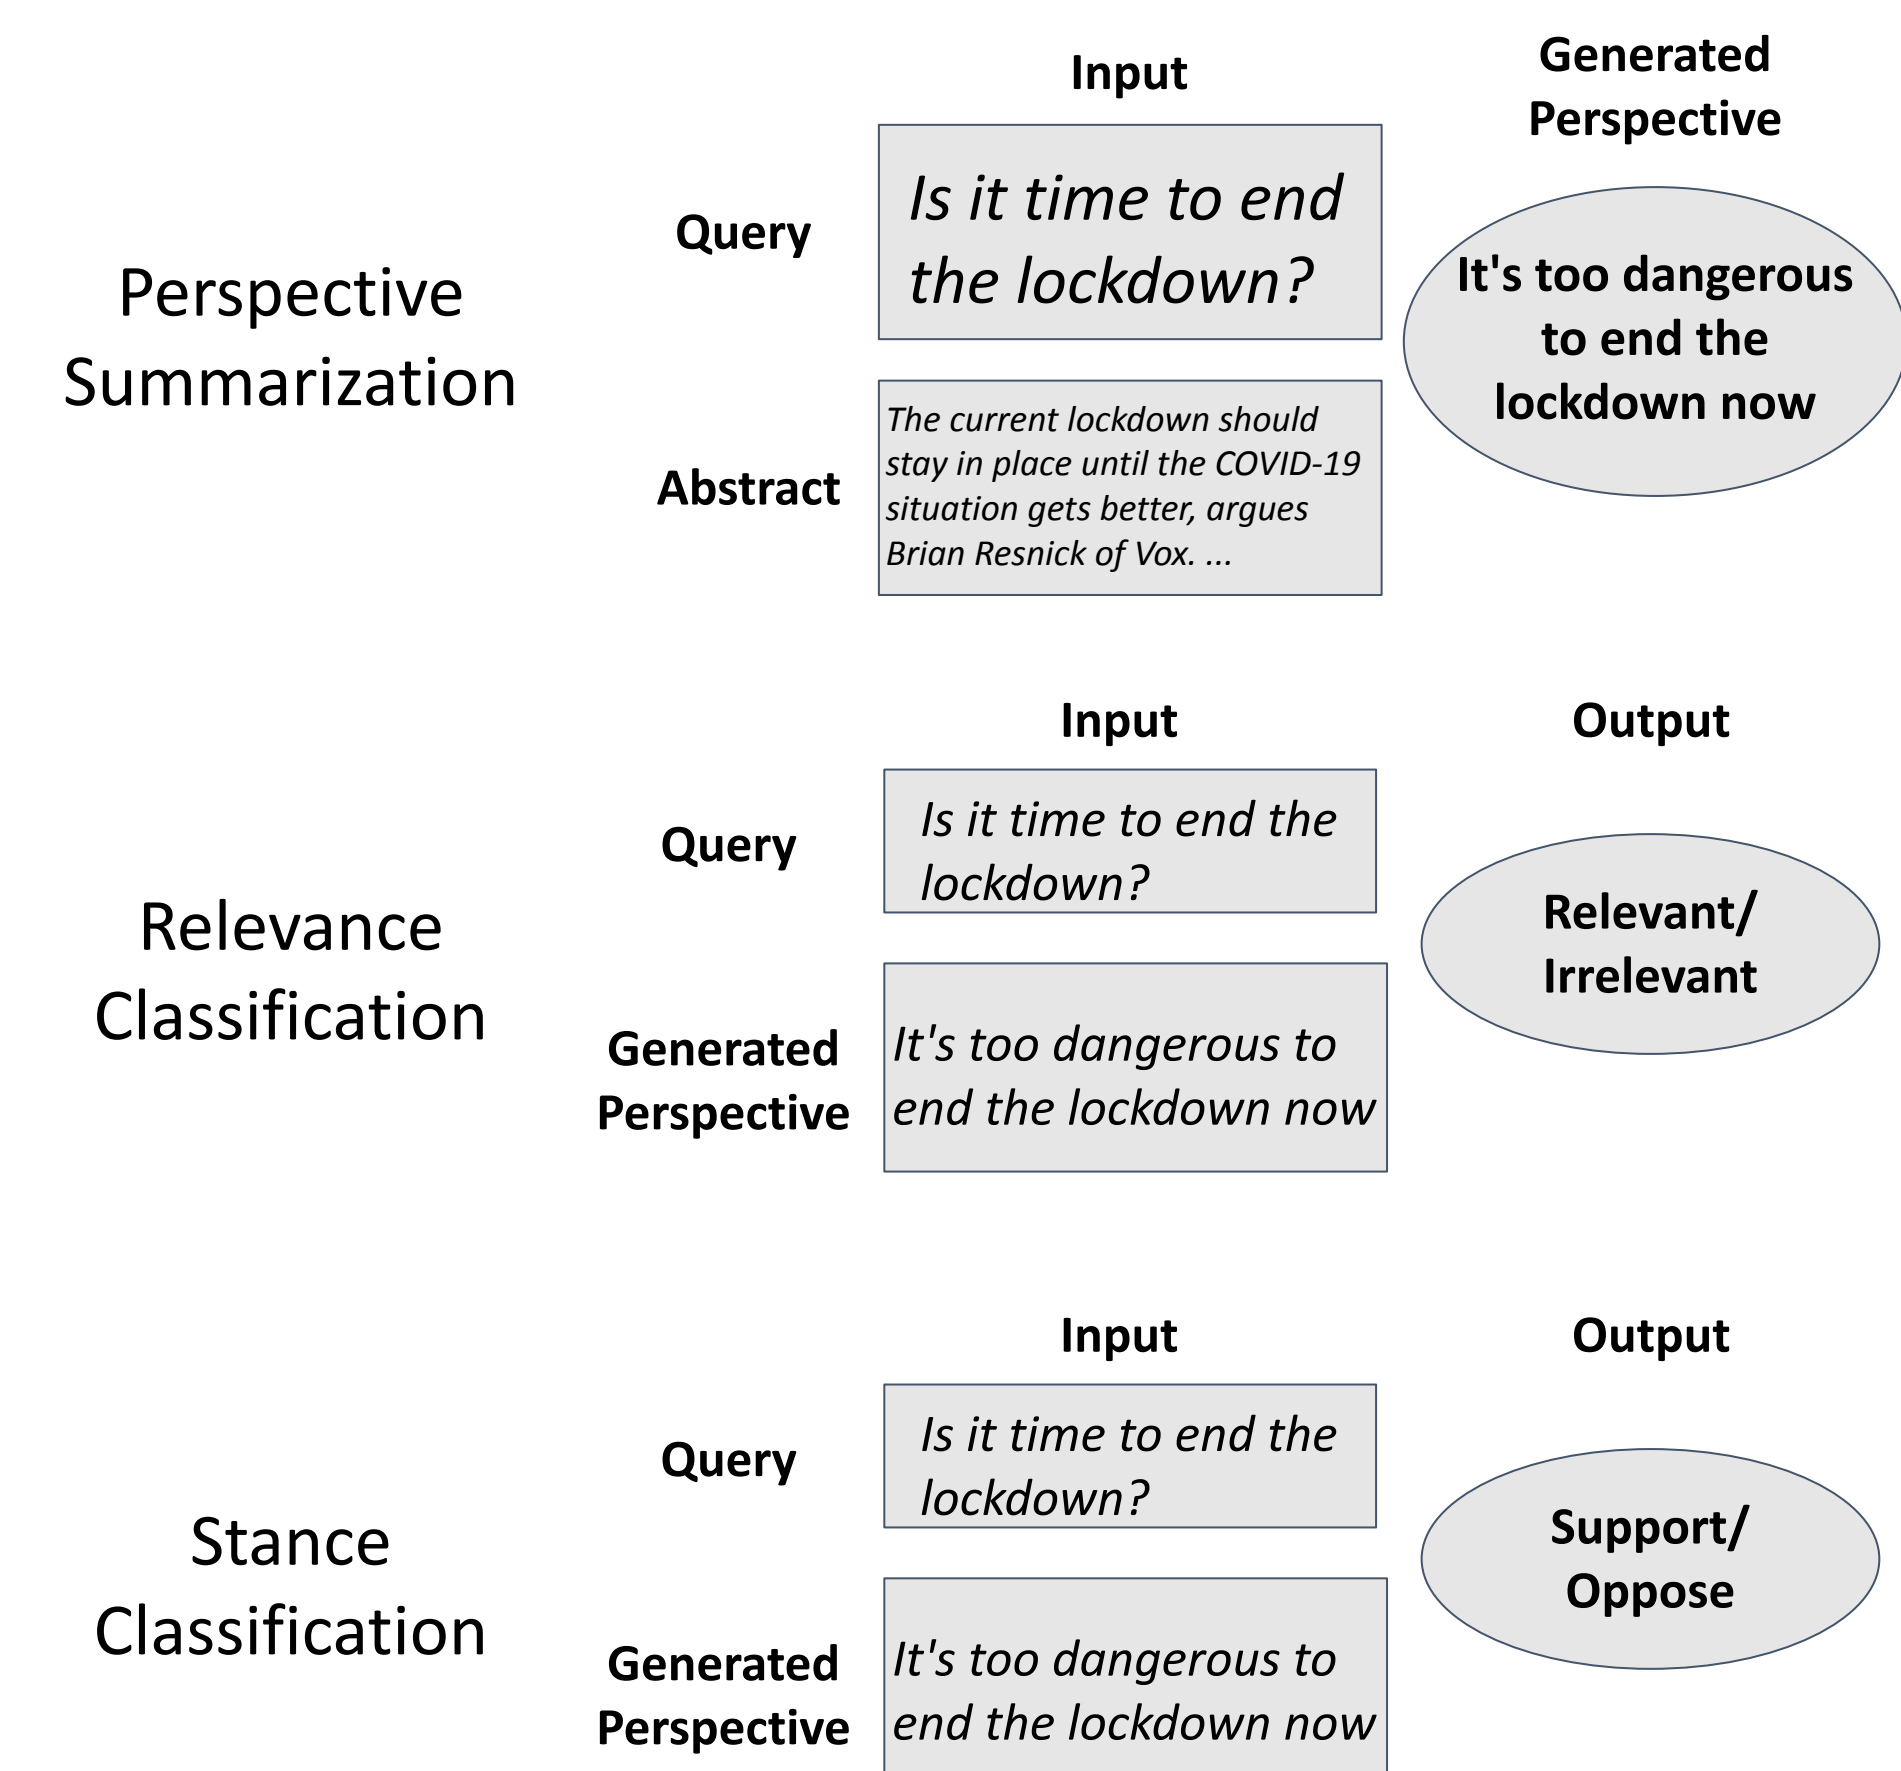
Input

Generated Perspective

Perspective Summarization

Query

Is it time to end the lockdown?

It's too dangerous to end the lockdown now

Abstract

The current lockdown should stay in place until the COVID-19 situation gets better, argues Brian Resnick of Vox. ...

Input

Output

Relevance Classification

Query

Is it time to end the lockdown?

Relevant/ Irrelevant

Generated Perspective

It's too dangerous to end the lockdown now

Input

Output

Stance Classification

Query

Is it time to end the lockdown?

Support/ Oppose

Generated Perspective

It's too dangerous to end the lockdown now